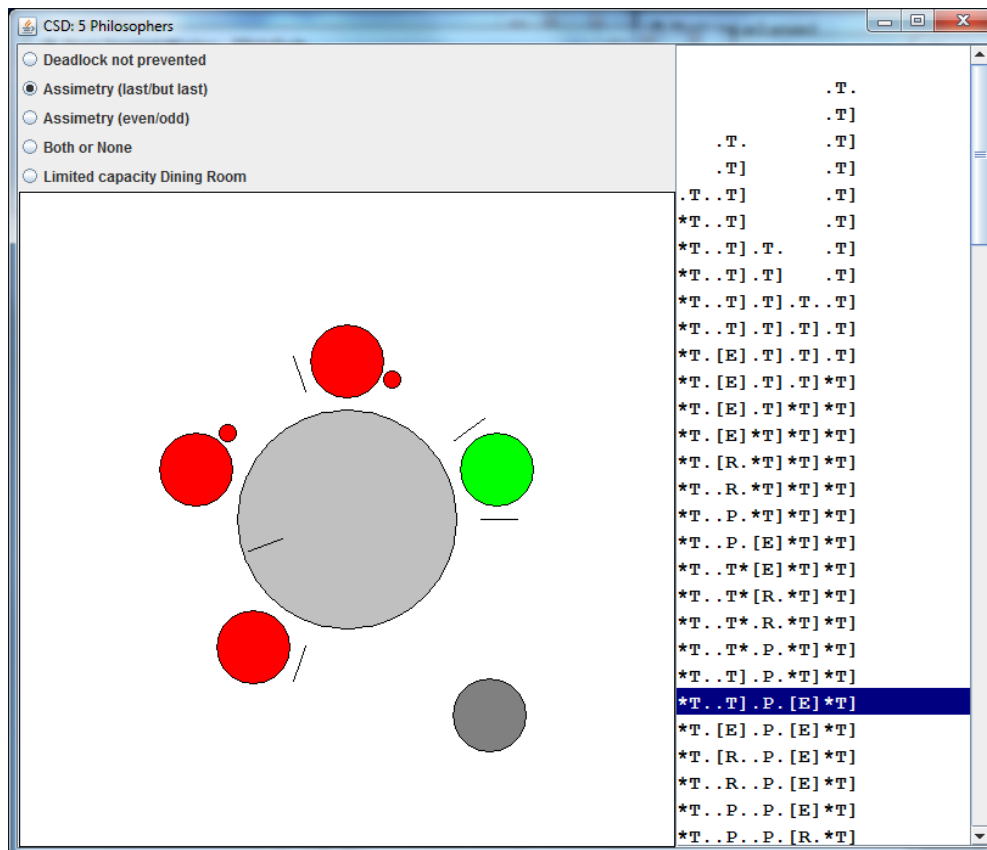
CSD: 5 Philosophers

Deadlock not prevented
Assimetry (last/but last)
Assimetry (even/odd)
Both or None
Limited capacity Dining Room

.T.
.T]
.T. .T]
.T] .T]
.T..T] .T]
*T..T] .T]
*T..T].T. .T]
*T..T].T] .T]
*T..T].T].T..T]
*T..T].T].T].T]
*T.[E].T].T].T]
*T.[E].T].T]*T]
*T.[E].T]*T]*T]
*T.[E]*T]*T]*T]
*T.[R.*T]*T]*T]
*T..R.*T]*T]*T]
*T..P.*T]*T]*T]
*T..P.[E]*T]*T]
*T..T*[E]*T]*T]
*T..T*[R.*T]*T]
*T..T*.R.*T]*T]
*T..T*.P.*T]*T]
*T..T].P.*T]*T]
*T..T].P.[E]*T]
*T.[E].P.[E]*T]
*T.[R..P.[E]*T]
*T..R..P.[E]*T]
*T..P..P.[E]*T]
*T..P..P.[R.*T]